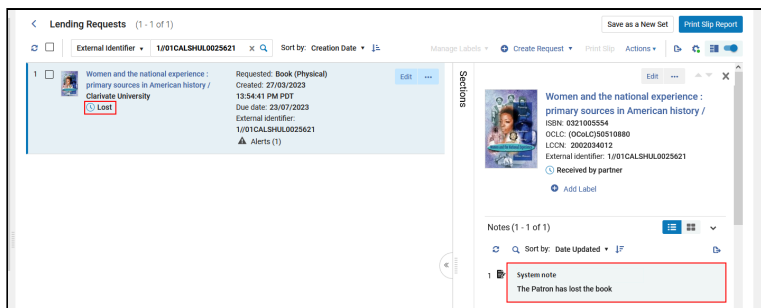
< Lending Requests (1 - 1 of 1)

Save as a New Set Print Slip Report

External Identifier ▾ 1//01CALSHUL0025621 Sort by: Creation Date ▾ Manage Labels ▾ Create Request ▾ Print Slip Actions ▾

1 Women and the national experience : primary sources in American history / Clarivate University Lost

Requested: Book (Physical) Created: 27/03/2023 13:54:41 PM PDT Due date: 23/07/2023 External identifier: 1//01CALSHUL0025621 Alerts (1)

Edit ···

Sections

Edit ···

Women and the national experience : primary sources in American history /
ISBN: 0321005554
OCLC: (OCoLC)50510880
LCCN: 2002034012
External identifier: 1//01CALSHUL0025621
Received by partner
Add Label

Notes (1 - 1 of 1)

Sort by: Date Updated ▾

1 System note
The Patron has lost the book